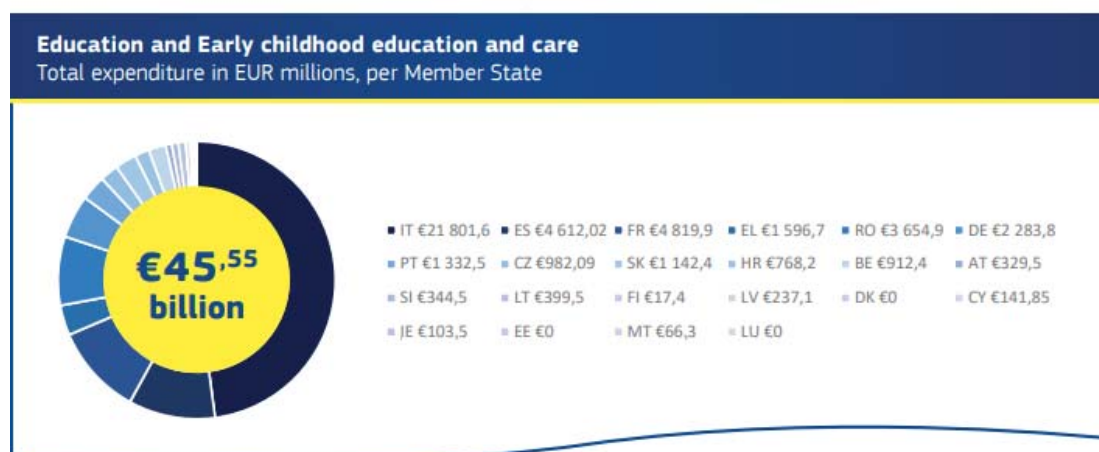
Education and Early childhood education and care
Total expenditure in EUR millions, per Member State

€45,55 billion

IT €21 801,6
ES €4 612,02
FR €4 819,9
EL €1 596,7
RO €3 654,9
DE €2 283,8
PT €1 332,5
CZ €982,09
SK €1 142,4
HR €768,2
BE €912,4
AT €329,5
SI €344,5
LT €399,5
FI €17,4
LV €237,1
DK €0
CY €141,85
IE €103,5
EE €0
MT €66,3
LU €0